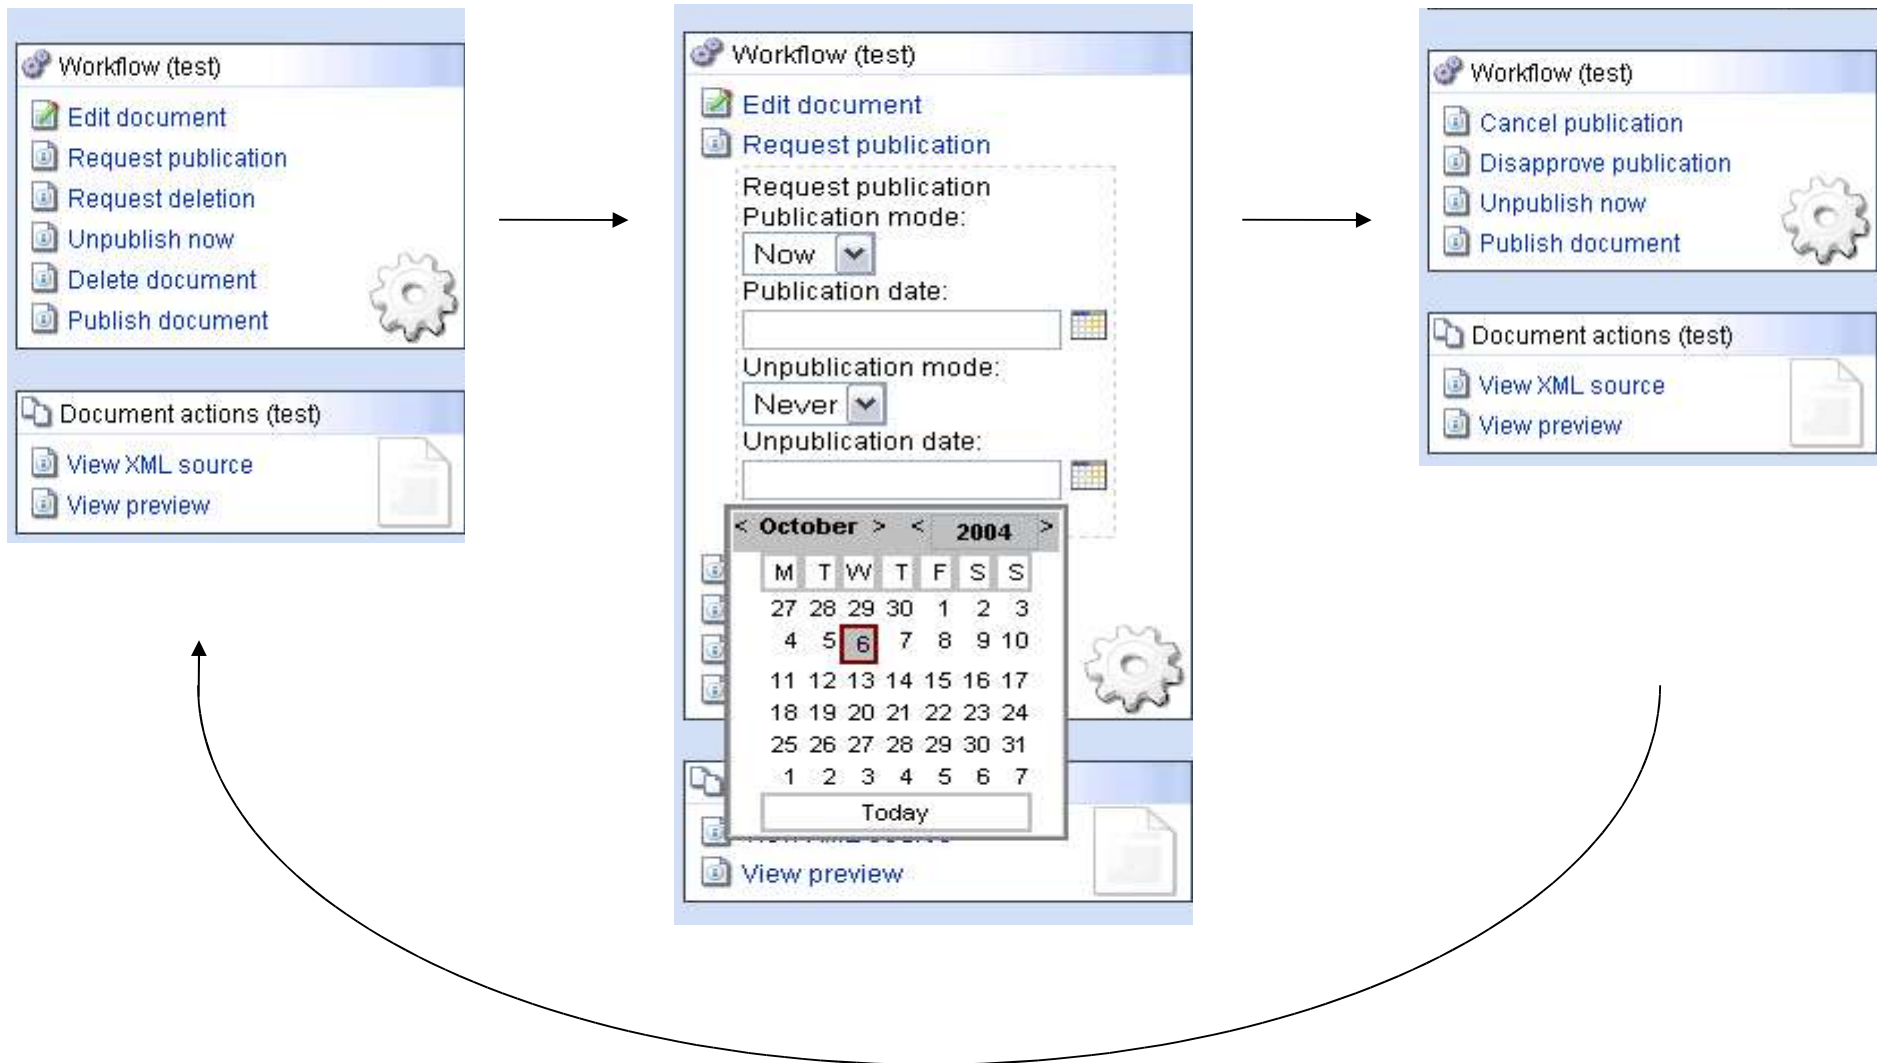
Workflow (test)

Edit document
Request publication
Request deletion
Unpublish now
Delete document
Publish document

Document actions (test)

View XML source
View preview

Workflow (test)

Edit document
Request publication

Request publication
Publication mode:
Now
Publication date:

Unpublication mode:
Never
Unpublication date:

| < October > | < 2004 > |
|---|---|

| M | T | W | T | F | S | S |
|---|---|---|---|---|---|---|
| 27 | 28 | 29 | 30 | 1 | 2 | 3 |
| 4 | 5 | 6 | 7 | 8 | 9 | 10 |
| 11 | 12 | 13 | 14 | 15 | 16 | 17 |
| 18 | 19 | 20 | 21 | 22 | 23 | 24 |
| 25 | 26 | 27 | 28 | 29 | 30 | 31 |
| 1 | 2 | 3 | 4 | 5 | 6 | 7 |

Today

View preview

Workflow (test)

Cancel publication
Disapprove publication
Unpublish now
Publish document

Document actions (test)

View XML source
View preview